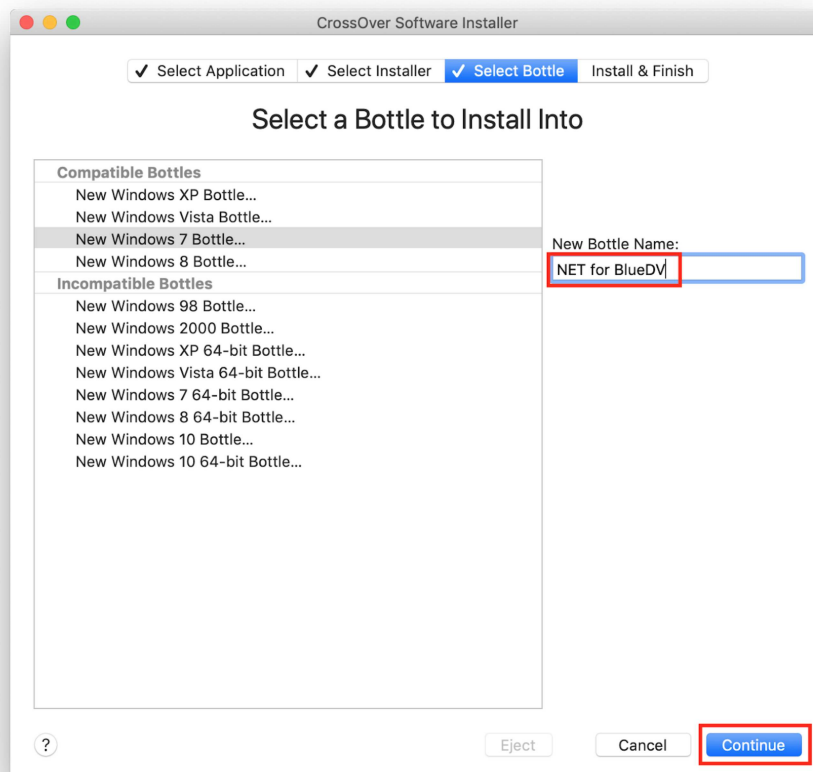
CrossOver Software Installer

✓ Select Application ✓ Select Installer ✓ Select Bottle Install & Finish

Select a Bottle to Install Into

Compatible Bottles
New Windows XP Bottle...
New Windows Vista Bottle...
New Windows 7 Bottle...
New Windows 8 Bottle...
Incompatible Bottles
New Windows 98 Bottle...
New Windows 2000 Bottle...
New Windows XP 64-bit Bottle...
New Windows Vista 64-bit Bottle...
New Windows 7 64-bit Bottle...
New Windows 8 64-bit Bottle...
New Windows 10 Bottle...
New Windows 10 64-bit Bottle...

New Bottle Name:
NET for BlueDV

?
Eject
Cancel
Continue